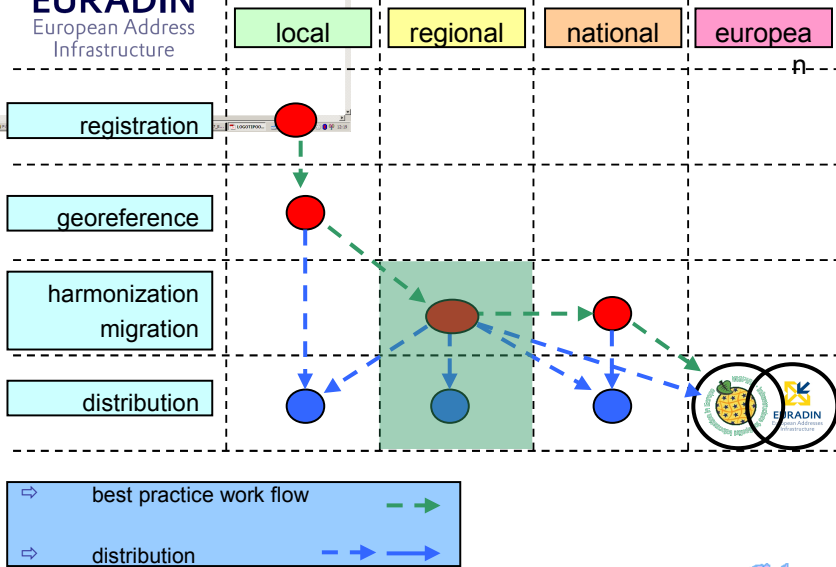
EURADIN
European Address Infrastructure

local | regional | national | europea n

registration

LOGOTIPOO...

georeference

harmonization
migration

distribution

EURADIN
European Addresses Infrastructure

⇨ best practice work flow

⇨ distribution